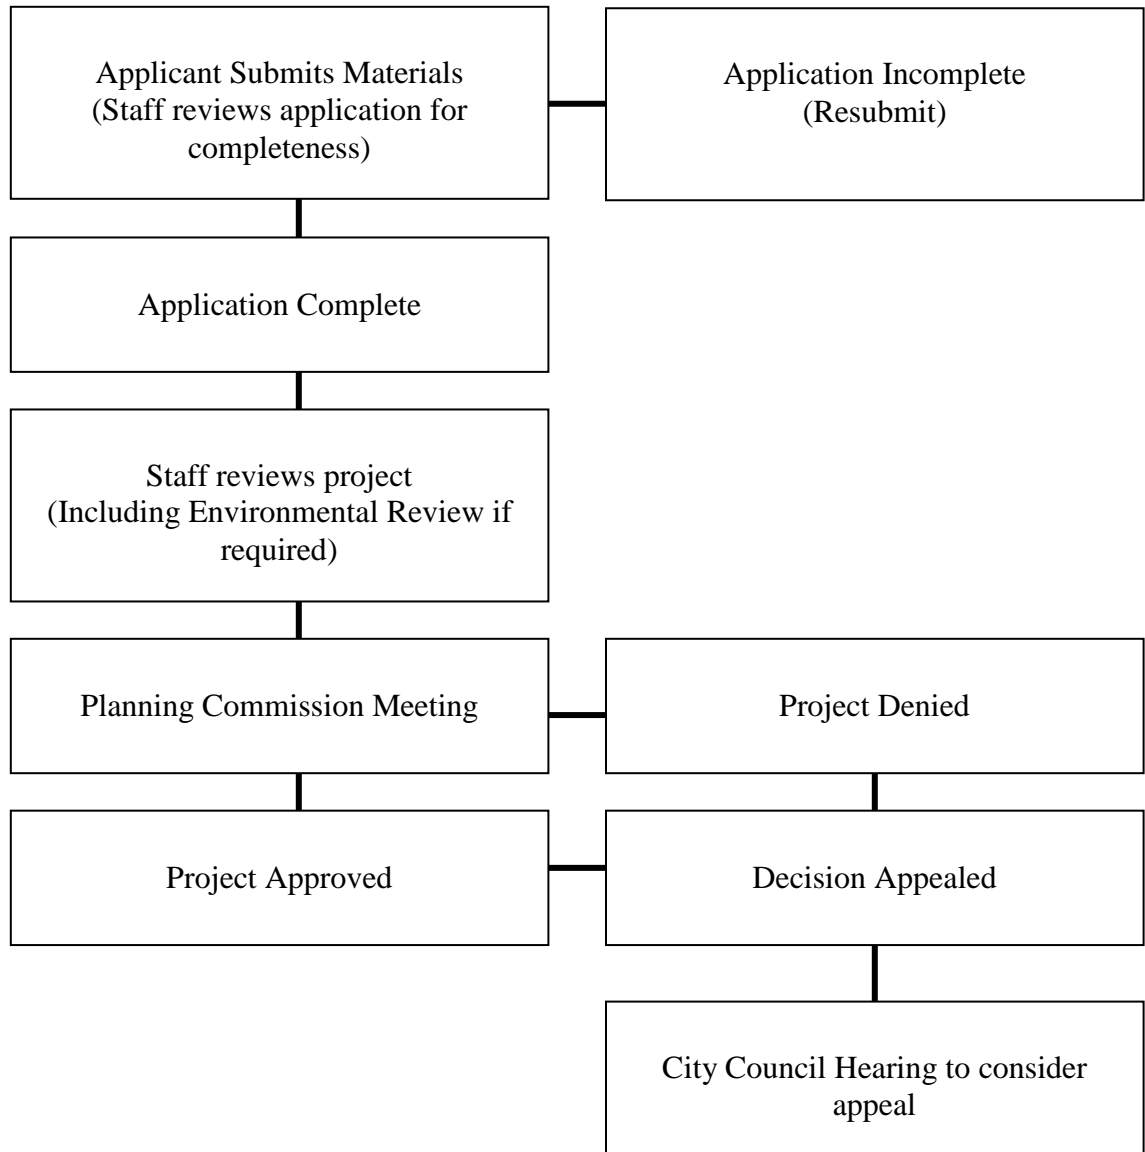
Applicant Submits Materials (Staff reviews application for completeness)

Application Incomplete (Resubmit)

Application Complete

Staff reviews project (Including Environmental Review if required)

Planning Commission Meeting

Project Denied

Project Approved

Decision Appealed

City Council Hearing to consider appeal